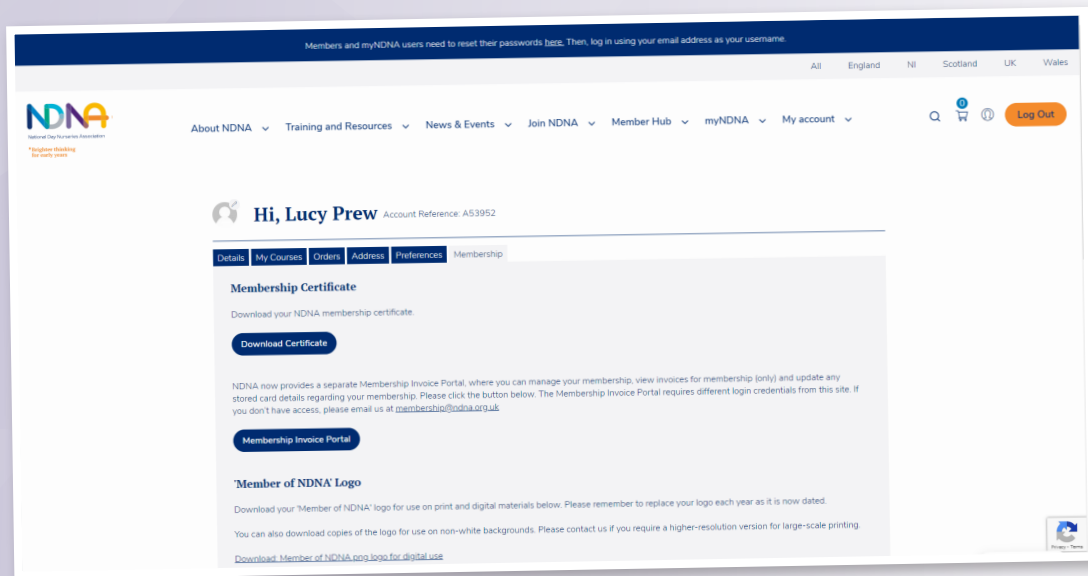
Members and myNDNA users need to reset their passwords here. Then, log in using your email address as your username.

All England NI Scotland UK Wales

NDNA
National Day Nurseries Association
*brighter thinking for early years

About NDNA Training and Resources News & Events Join NDNA Member Hub myNDNA My account

0

Log Out

Hi, Lucy Prew Account Reference: A53952

Details My Courses Orders Address Preferences Membership

Membership Certificate

Download your NDNA membership certificate.

Download Certificate

NDNA now provides a separate Membership Invoice Portal, where you can manage your membership, view invoices for membership (only) and update any stored card details regarding your membership. Please click the button below. The Membership Invoice Portal requires different login credentials from this site. If you don't have access, please email us at membership@ndna.org.uk

Membership Invoice Portal

'Member of NDNA' Logo

Download your 'Member of NDNA' logo for use on print and digital materials below. Please remember to replace your logo each year as it is now dated.

You can also download copies of the logo for use on non-white backgrounds. Please contact us if you require a higher-resolution version for large-scale printing.

Download: Member of NDNA png logo for digital use

Privacy - Terms